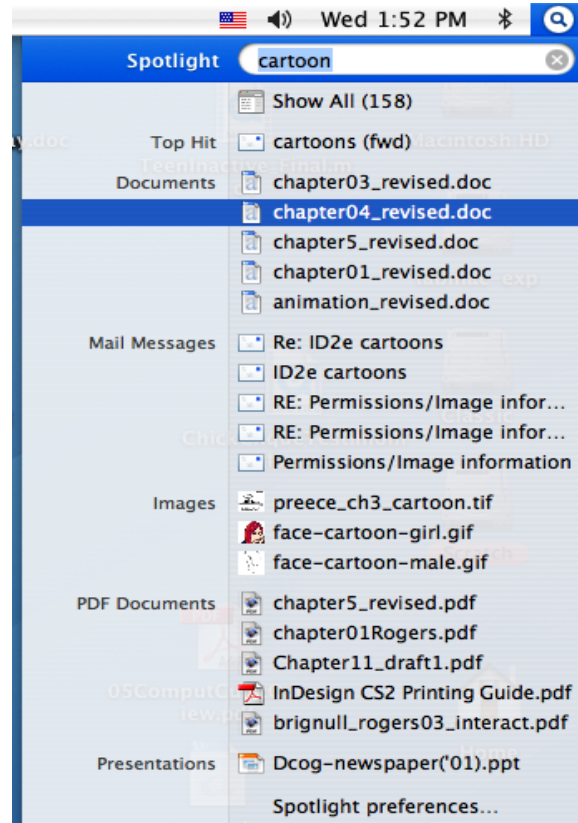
Wed 1:52 PM

Spotlight cartoon

Show All (158)

Top Hit cartoons (fwd)

Documents chapter03_revised.doc
chapter04_revised.doc
chapter5_revised.doc
chapter01_revised.doc
animation_revised.doc

Mail Messages Re: ID2e cartoons
ID2e cartoons
RE: Permissions/Image infor...
RE: Permissions/Image infor...
Permissions/Image information

Images preece_ch3_cartoon.tif
face-cartoon-girl.gif
face-cartoon-male.gif

PDF Documents chapter5_revised.pdf
chapter01Rogers.pdf
Chapter11_draft1.pdf
InDesign CS2 Printing Guide.pdf
brignull_rogers03_interact.pdf

Presentations Dcog-newspaper('01).ppt

Spotlight preferences...